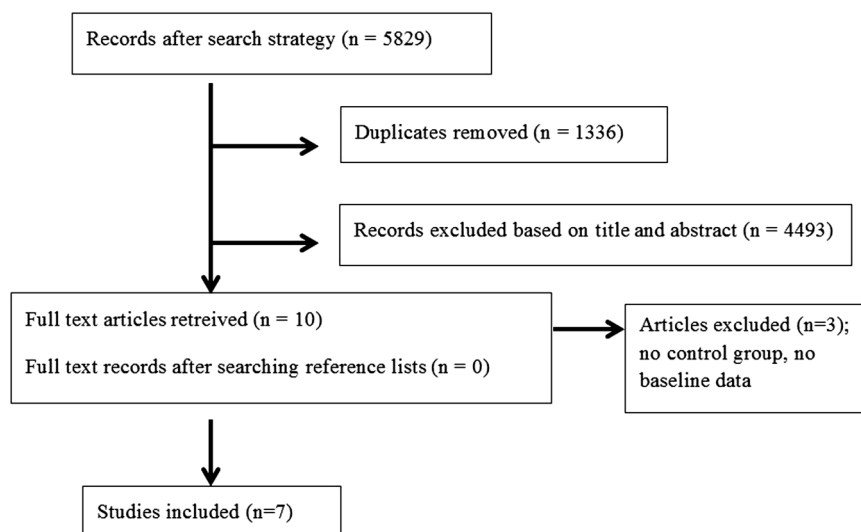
Records after search strategy (n = 5829)

Duplicates removed (n = 1336)

Records excluded based on title and abstract (n = 4493)

Full text articles retreived (n = 10)

Full text records after searching reference lists (n = 0)

Articles excluded (n=3); no control group, no baseline data

Studies included (n=7)